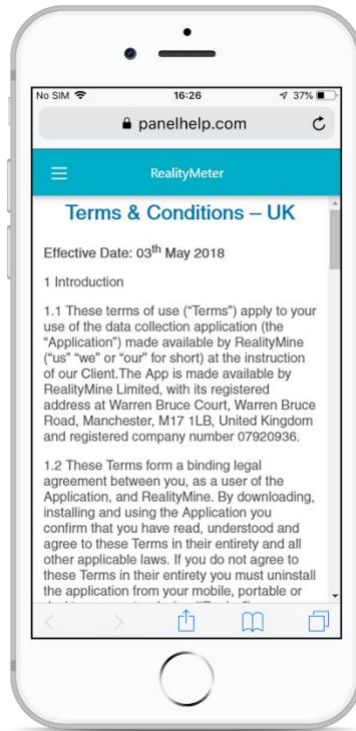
No SIM 16:26 37%

panelhelp.com

RealityMeter

Terms & Conditions – UK

Effective Date: 03$^{th}$ May 2018

1 Introduction

1.1 These terms of use ("Terms") apply to your use of the data collection application (the "Application") made available by RealityMine ("us" "we" or "our" for short) at the instruction of our Client.The App is made available by RealityMine Limited, with its registered address at Warren Bruce Court, Warren Bruce Road, Manchester, M17 1LB, United Kingdom and registered company number 07920936.

1.2 These Terms form a binding legal agreement between you, as a user of the Application, and RealityMine. By downloading, installing and using the Application you confirm that you have read, understood and agree to these Terms in their entirety and all other applicable laws. If you do not agree to these Terms in their entirety you must uninstall the application from your mobile, portable or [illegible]